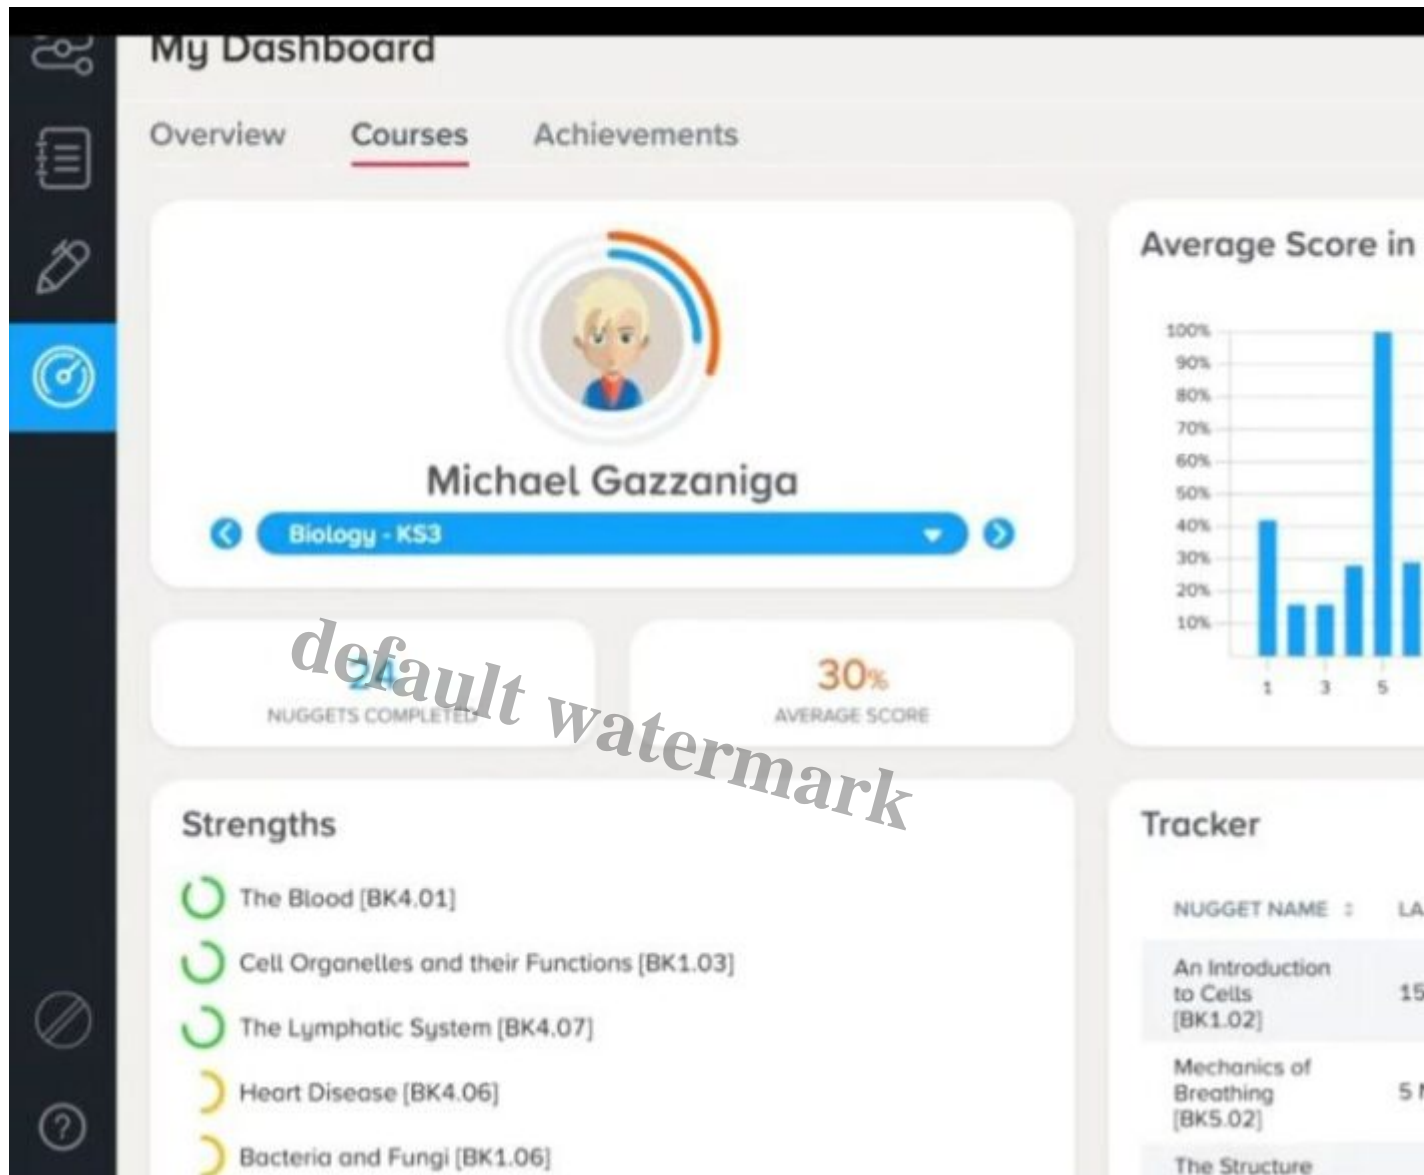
My Dashboard

Overview Courses Achievements

Michael Gazzaniga

Biology - KS3

24
NUGGETS COMPLETED

30%
AVERAGE SCORE

default watermark

Average Score in

100%
90%
80%
70%
60%
50%
40%
30%
20%
10%

1 3 5

Strengths

The Blood [BK4.01]

Cell Organelles and their Functions [BK1.03]

The Lymphatic System [BK4.07]

Heart Disease [BK4.06]

Bacteria and Fungi [BK1.06]

Tracker

| NUGGET NAME | LA |
|---|---|
| An Introduction to Cells [BK1.02] | 15 |
| Mechanics of Breathing [BK5.02] | 5 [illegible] |
| The Structure | |